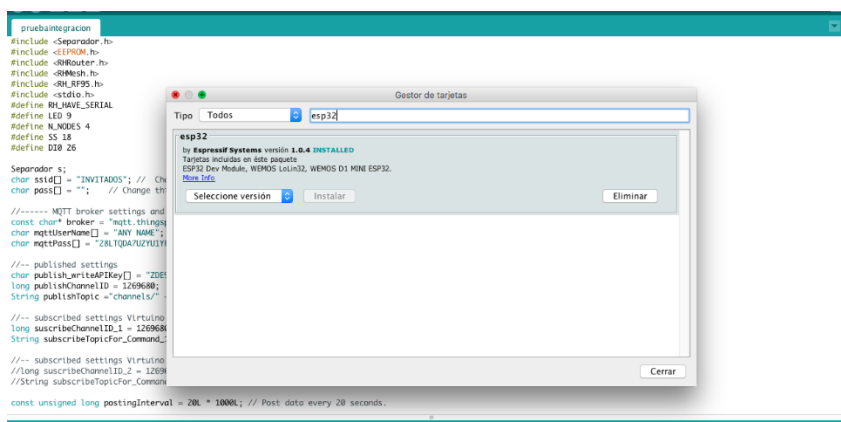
pruebaintegracion
#include <Separador.h>
#include <EEPROM.h>
#include <RHRouter.h>
#include <RHMesh.h>
#include <RH_RF95.h>
#include <stdio.h>
#define RH_HAVE_SERIAL
#define LED 9
#define N_NODES 4
#define SS 18
#define DI0 26

Separador s;
char ssid[] = "INVITADOS"; // Ch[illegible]
char pass[] = ""; // Change th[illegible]

//------ MQTT broker settings and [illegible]
const char* broker = "mqtt.things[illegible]
char mqttUserName[] = "ANY NAME";
char mqttPass[] = "Z8LTQDA7UZYU1Y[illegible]

//-- published settings
char publish_writeAPIKey[] = "ZDE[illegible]
long publishChannelID = 1269680;
String publishTopic ="channels/" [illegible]

//-- subscribed settings Virtuino
long suscribeChannelID_1 = 126968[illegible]
String subscribeTopicFor_Command_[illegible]

//-- subscribed settings Virtuino
//long suscribeChannelID_2 = 1269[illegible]
//String subscribeTopicFor_Comman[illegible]

const unsigned long postingInterval = 20L * 1000L; // Post data every 20 seconds.

Gestor de tarjetas
Tipo Todos esp32
esp32
by Espressif Systems versión 1.0.4 INSTALLED
Tarjetas incluidas en éste paquete
ESP32 Dev Module, WEMOS LoLin32, WEMOS D1 MINI ESP32.
More Info
Seleccione versión Instalar Eliminar
Cerrar